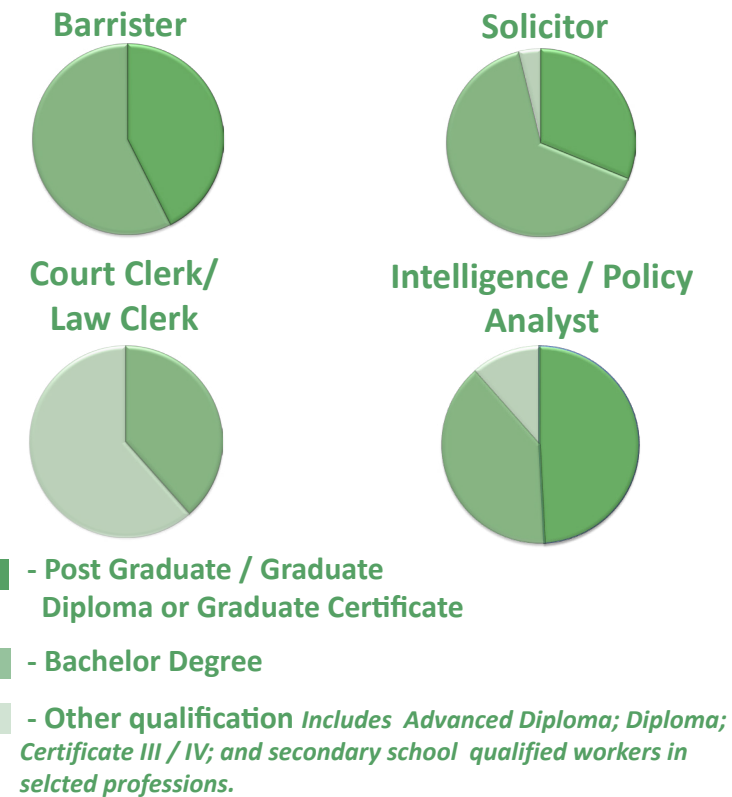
Barrister

Solicitor

Court Clerk/ Law Clerk

Intelligence / Policy Analyst

- Post Graduate / Graduate Diploma or Graduate Certificate

- Bachelor Degree

- Other qualification *Includes Advanced Diploma; Diploma; Certificate III / IV; and secondary school qualified workers in selcted professions.*